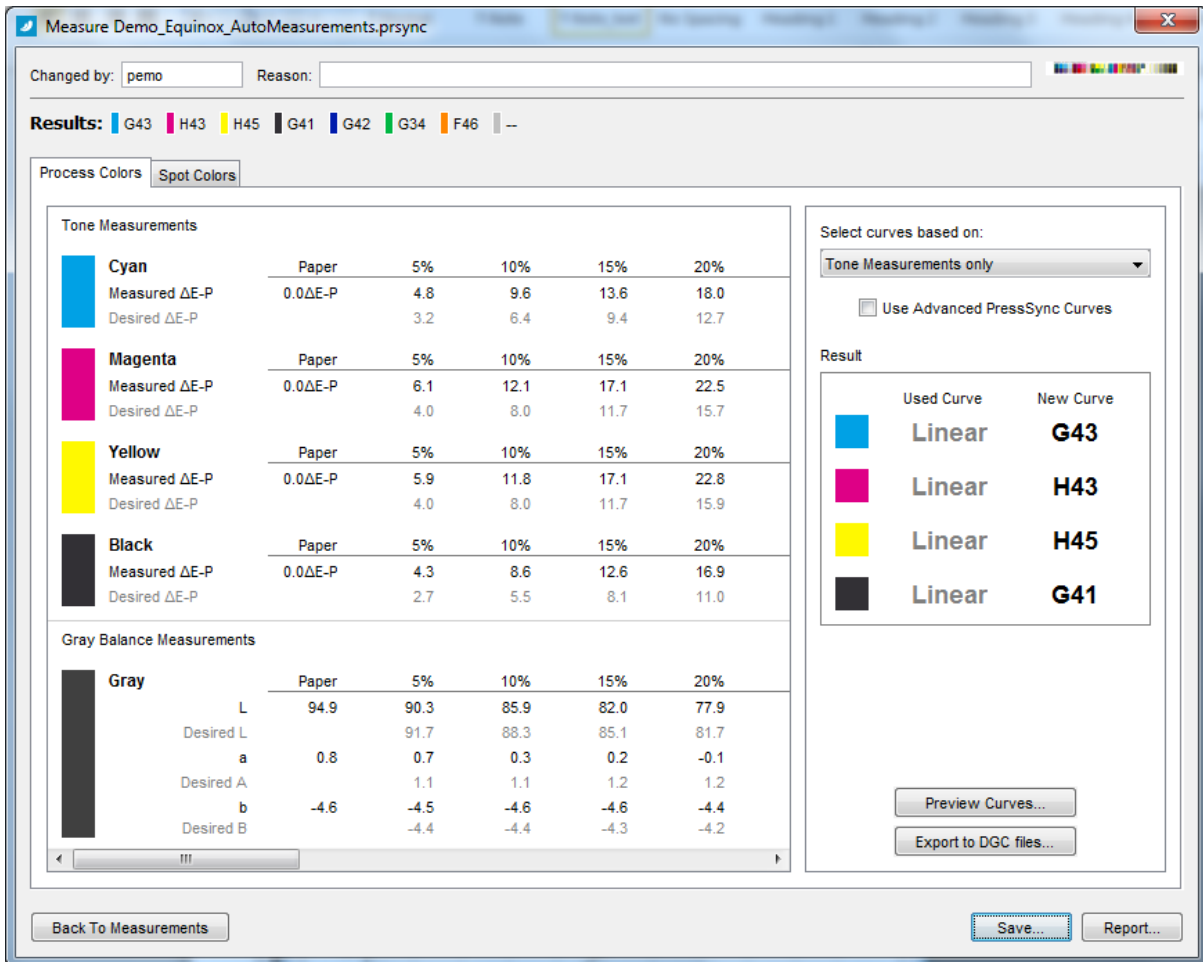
Measure Demo_Equinox_AutoMeasurements.prsync

Changed by: pemo Reason:

Results: G43 H43 H45 G41 G42 G34 F46 --

Process Colors | Spot Colors

Tone Measurements

| Cyan | Paper | 5% | 10% | 15% | 20% |
|---|---|---|---|---|---|
| Measured ΔE-P | 0.0ΔE-P | 4.8 | 9.6 | 13.6 | 18.0 |
| Desired ΔE-P | | 3.2 | 6.4 | 9.4 | 12.7 |

| Magenta | Paper | 5% | 10% | 15% | 20% |
|---|---|---|---|---|---|
| Measured ΔE-P | 0.0ΔE-P | 6.1 | 12.1 | 17.1 | 22.5 |
| Desired ΔE-P | | 4.0 | 8.0 | 11.7 | 15.7 |

| Yellow | Paper | 5% | 10% | 15% | 20% |
|---|---|---|---|---|---|
| Measured ΔE-P | 0.0ΔE-P | 5.9 | 11.8 | 17.1 | 22.8 |
| Desired ΔE-P | | 4.0 | 8.0 | 11.7 | 15.9 |

| Black | Paper | 5% | 10% | 15% | 20% |
|---|---|---|---|---|---|
| Measured ΔE-P | 0.0ΔE-P | 4.3 | 8.6 | 12.6 | 16.9 |
| Desired ΔE-P | | 2.7 | 5.5 | 8.1 | 11.0 |

Gray Balance Measurements

| Gray | Paper | 5% | 10% | 15% | 20% |
|---|---|---|---|---|---|
| L | 94.9 | 90.3 | 85.9 | 82.0 | 77.9 |
| Desired L | | 91.7 | 88.3 | 85.1 | 81.7 |
| a | 0.8 | 0.7 | 0.3 | 0.2 | -0.1 |
| Desired A | | 1.1 | 1.1 | 1.2 | 1.2 |
| b | -4.6 | -4.5 | -4.6 | -4.6 | -4.4 |
| Desired B | | -4.4 | -4.4 | -4.3 | -4.2 |

Select curves based on:
Tone Measurements only

Use Advanced PressSync Curves

Result

| Used Curve | New Curve |
|---|---|
| Linear | G43 |
| Linear | H43 |
| Linear | H45 |
| Linear | G41 |

Preview Curves...
Export to DGC files...

Back To Measurements
Save...
Report...